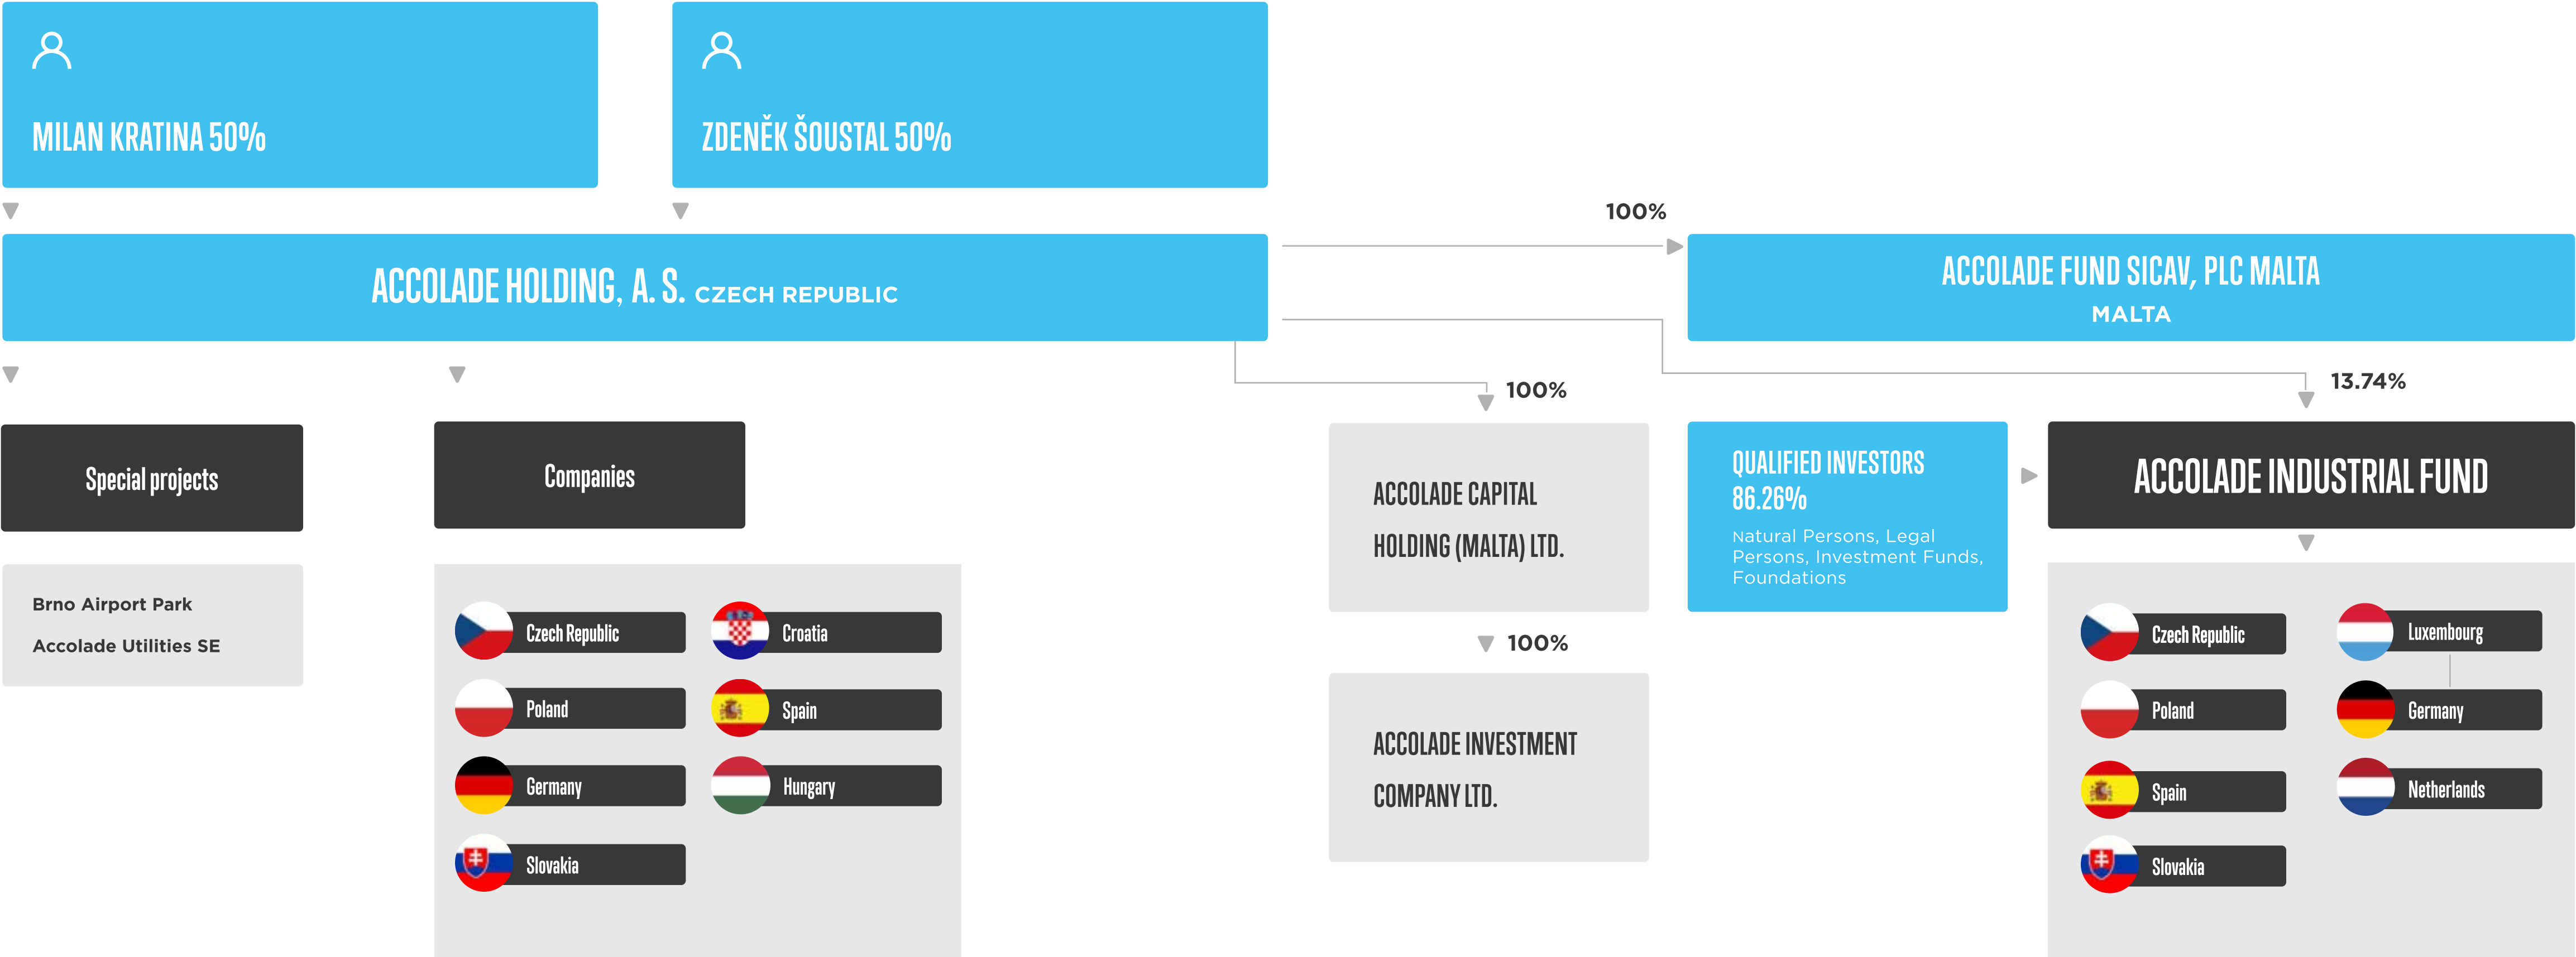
MILAN KRATINA 50%

ZDENĚK ŠOUSTAL 50%

100%

ACCOLADE HOLDING, A. S. CZECH REPUBLIC

ACCOLADE FUND SICAV, PLC MALTA
MALTA

100%

13.74%

Special projects

Companies

ACCOLADE CAPITAL HOLDING (MALTA) LTD.

QUALIFIED INVESTORS 86.26%
Natural Persons, Legal Persons, Investment Funds, Foundations

ACCOLADE INDUSTRIAL FUND

Brno Airport Park
Accolade Utilities SE

Czech Republic
Croatia
Poland
Spain
Germany
Hungary
Slovakia

100%

ACCOLADE INVESTMENT COMPANY LTD.

Czech Republic
Luxembourg
Poland
Germany
Spain
Netherlands
Slovakia